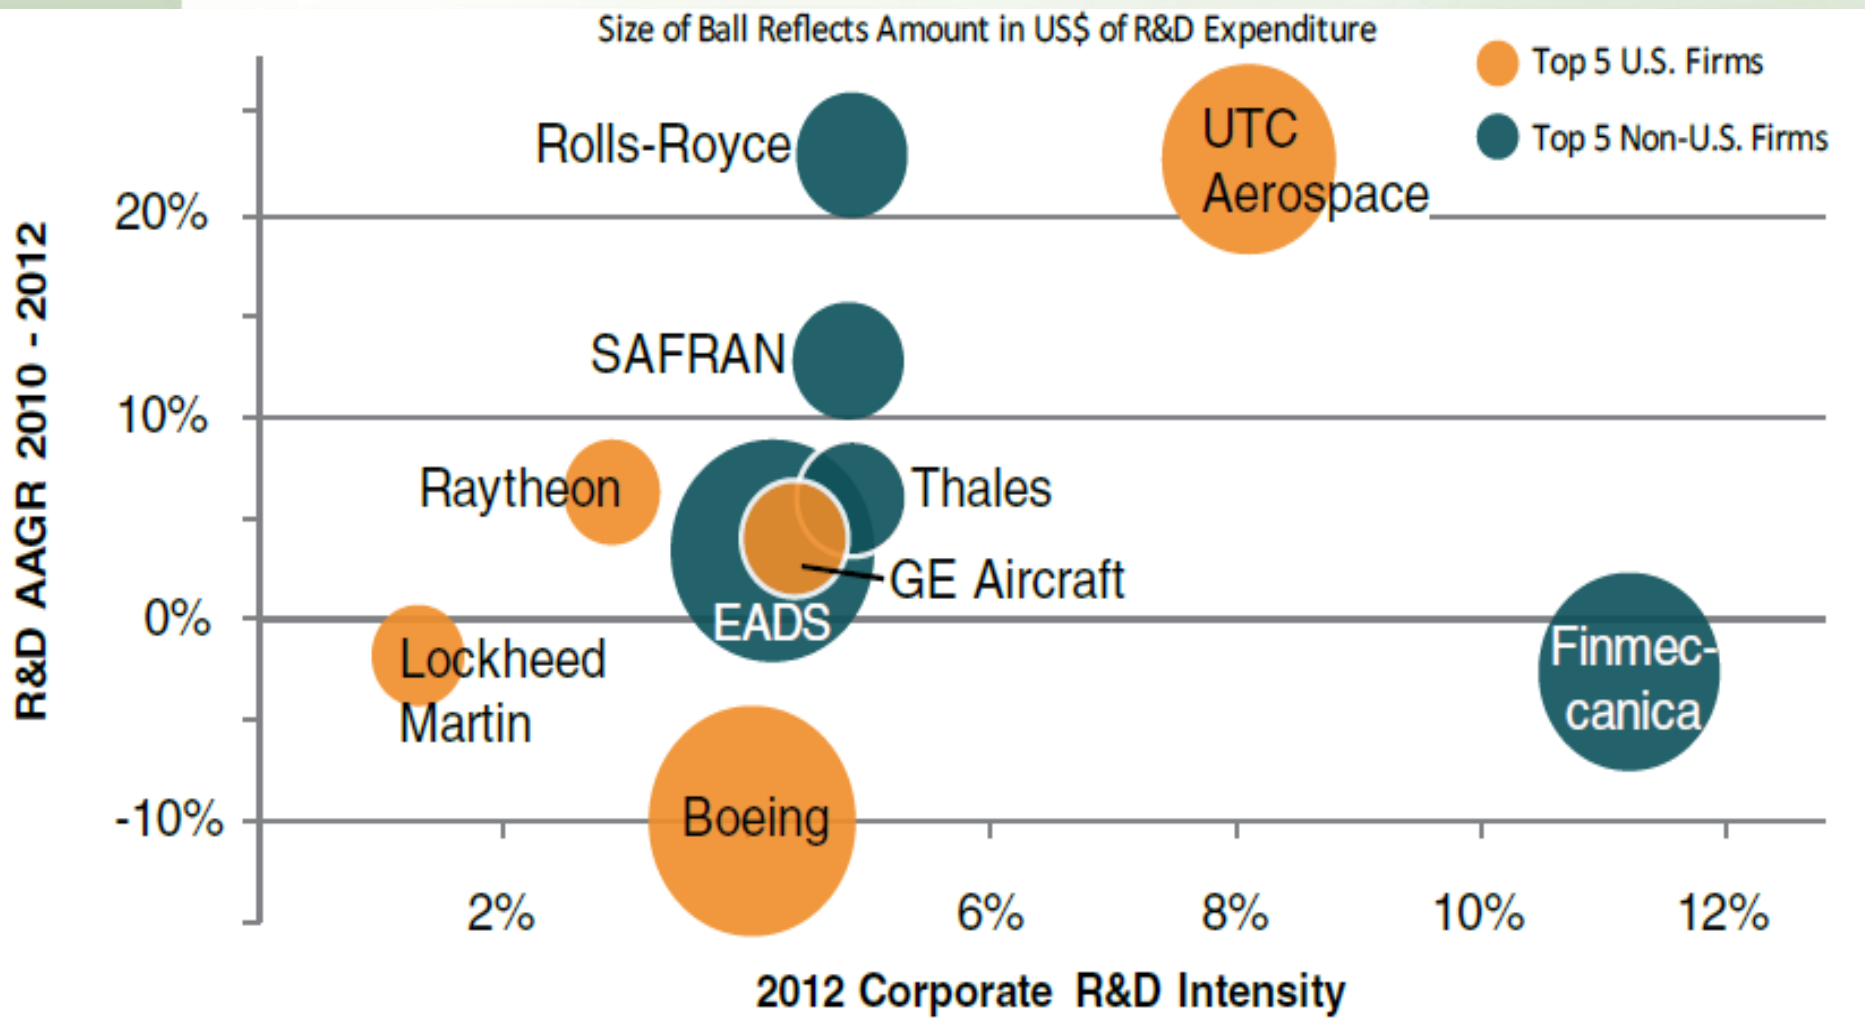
Size of Ball Reflects Amount in US$ of R&D Expenditure

Top 5 U.S. Firms
Top 5 Non-U.S. Firms

R&D AAGR 2010 - 2012

20%
10%
0%
-10%

Rolls-Royce
UTC Aerospace
SAFRAN
Raytheon
Thales
GE Aircraft
EADS
Lockheed Martin
Finmec-canica
Boeing

2%
6%
8%
10%
12%

2012 Corporate R&D Intensity